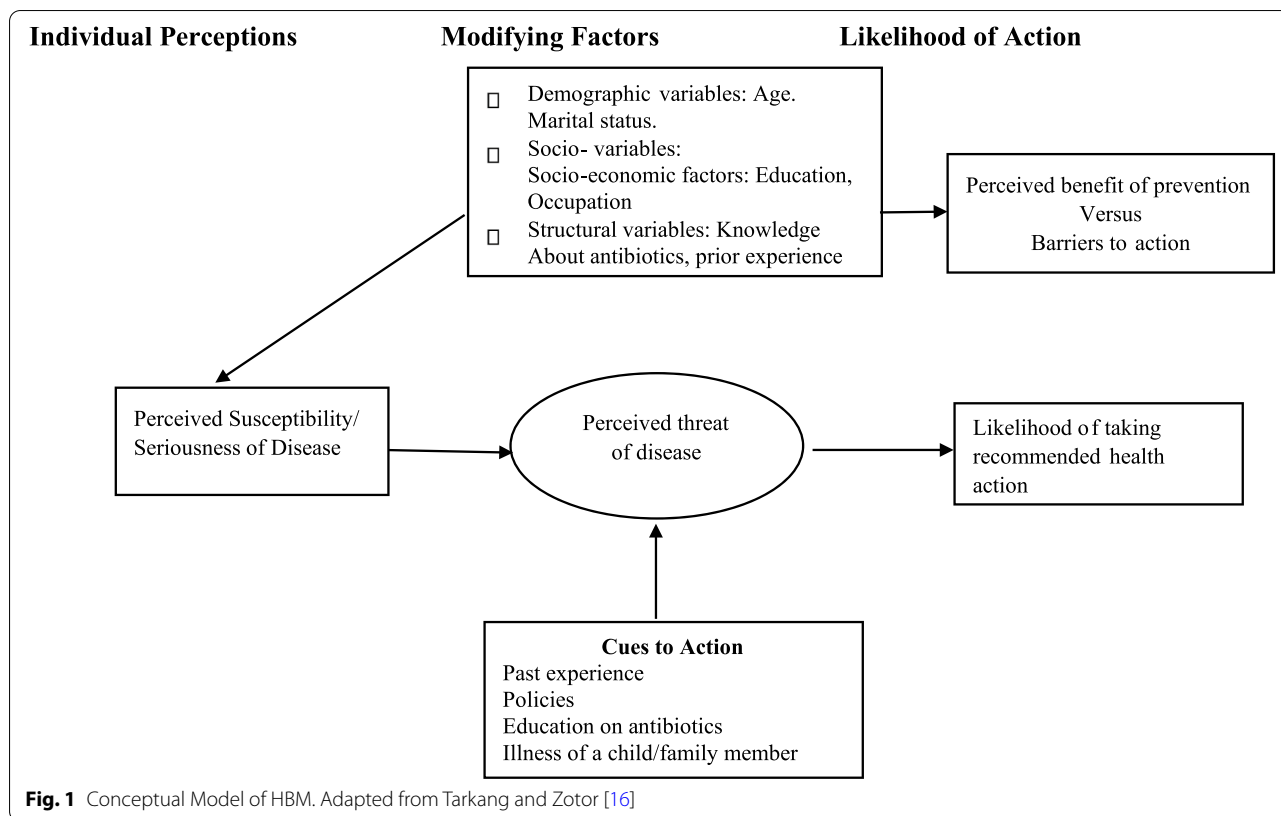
Individual Perceptions

Modifying Factors

Likelihood of Action

□ Demographic variables: Age. Marital status.
□ Socio- variables: Socio-economic factors: Education, Occupation
□ Structural variables: Knowledge About antibiotics, prior experience

Perceived benefit of prevention
Versus
Barriers to action

Perceived Susceptibility/ Seriousness of Disease

Perceived threat of disease

Likelihood of taking recommended health action

Cues to Action
Past experience
Policies
Education on antibiotics
Illness of a child/family member

Fig. 1 Conceptual Model of HBM. Adapted from Tarkang and Zotor [16]